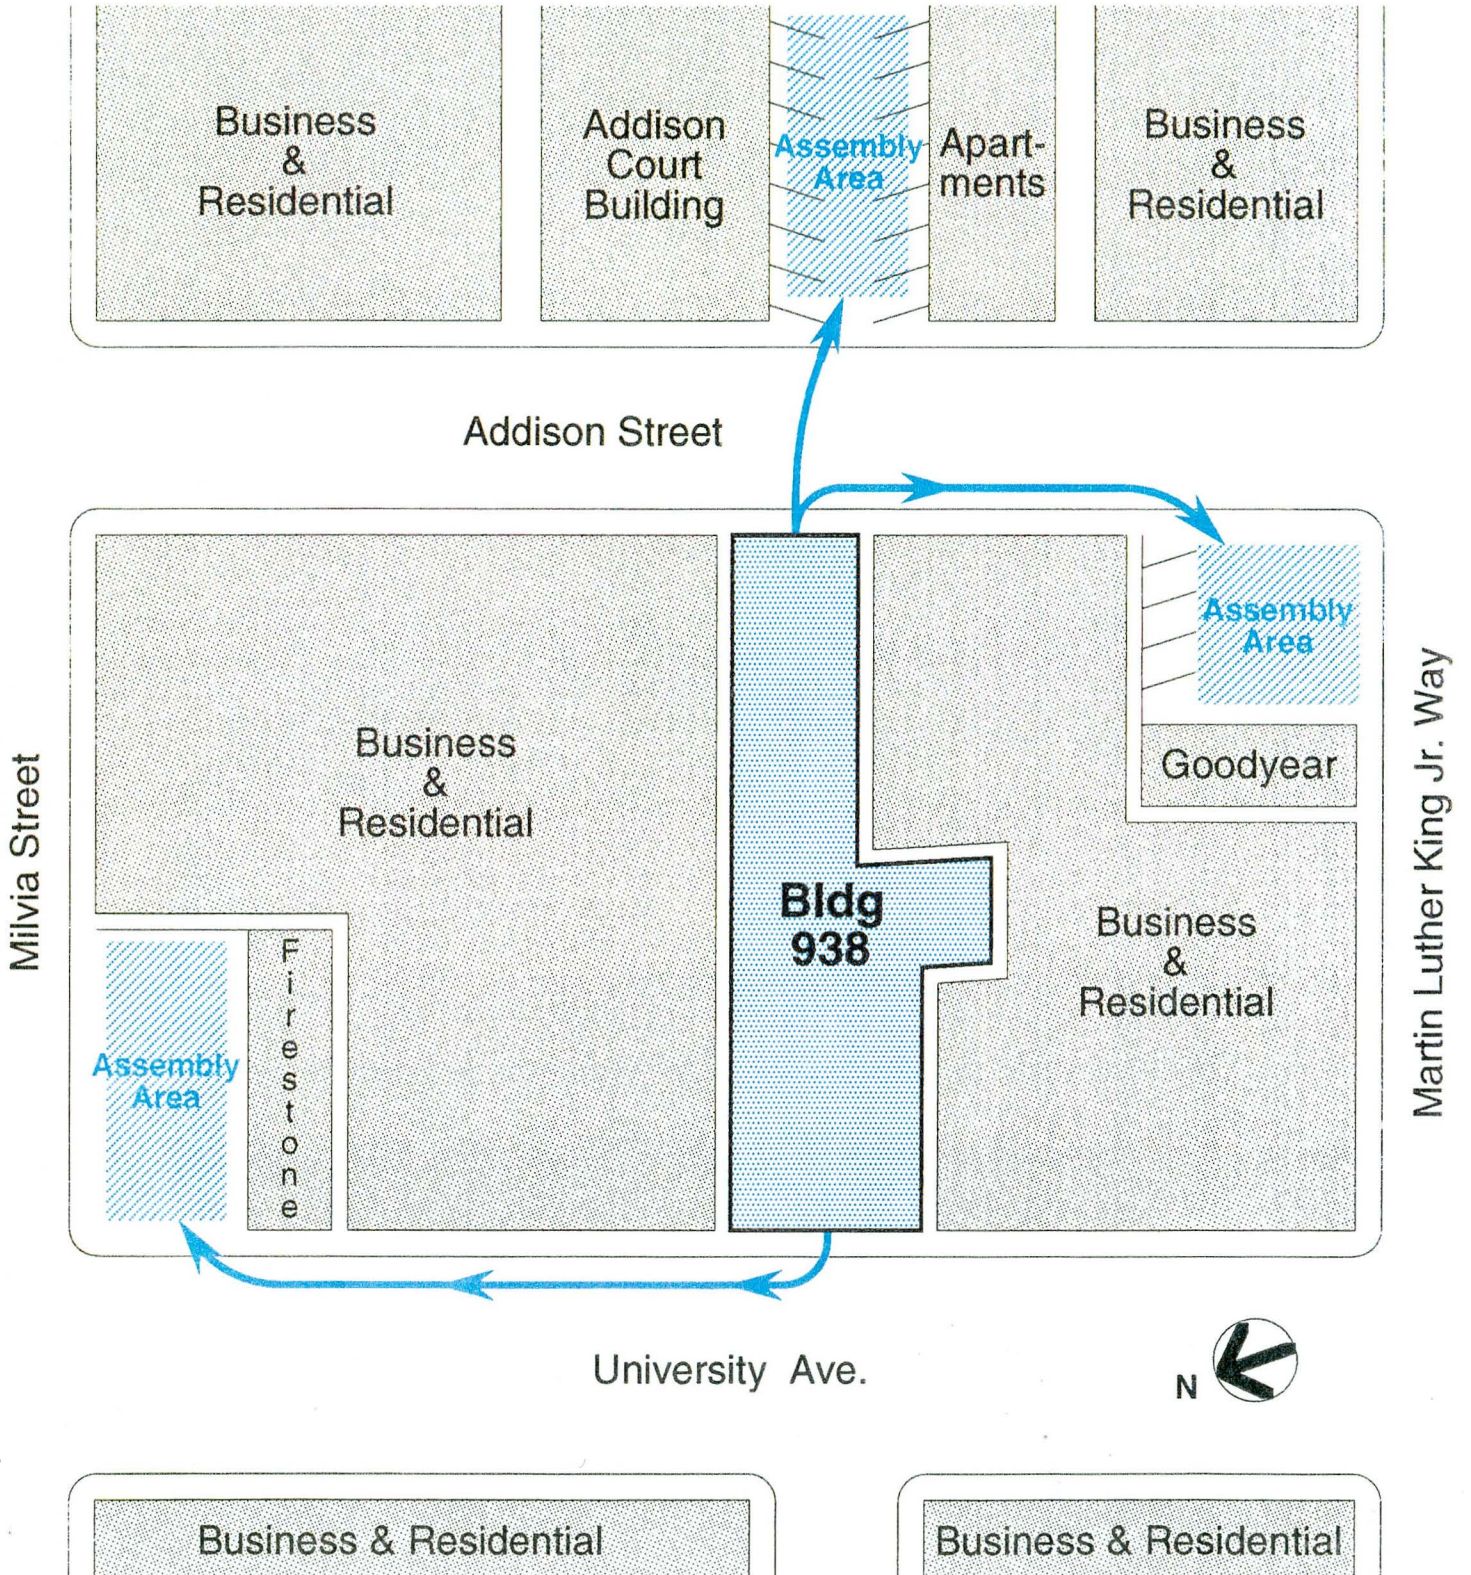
Business & Residential

Addison Court Building

Assembly Area

Apartments

Business & Residential

Addison Street

Milvia Street

Business & Residential

Bldg 938

Assembly Area

Goodyear

Business & Residential

Martin Luther King Jr. Way

Assembly Area

Firestone

University Ave.

N

Business & Residential

Business & Residential